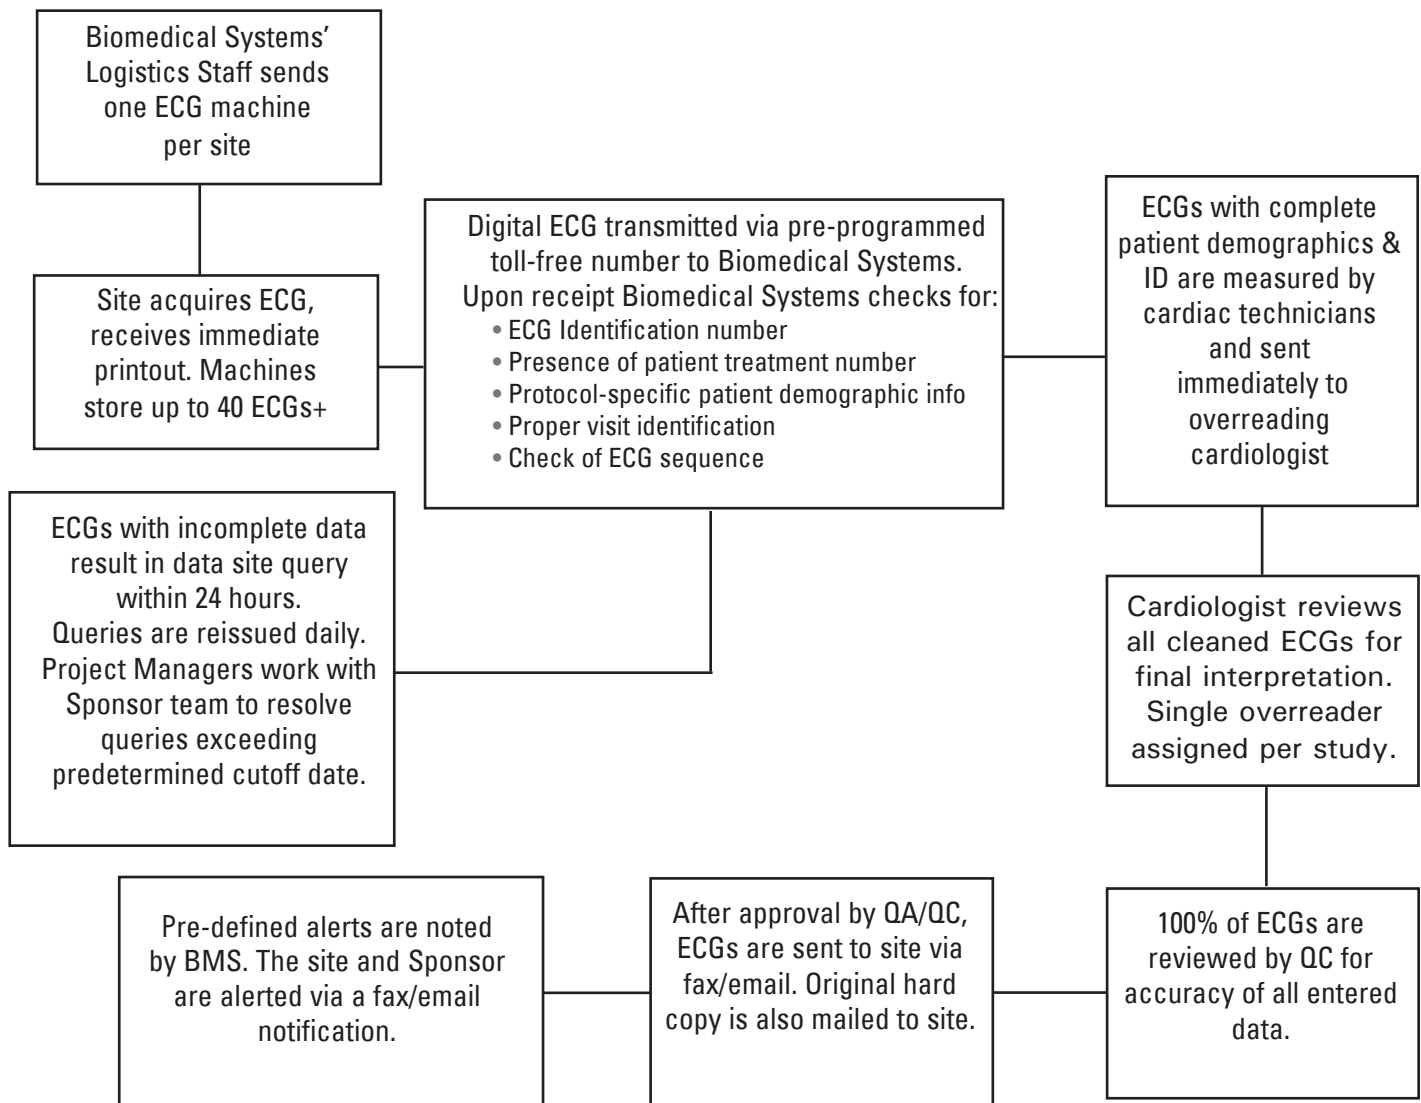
Biomedical Systems' Logistics Staff sends one ECG machine per site

Site acquires ECG, receives immediate printout. Machines store up to 40 ECGs+

Digital ECG transmitted via pre-programmed toll-free number to Biomedical Systems. Upon receipt Biomedical Systems checks for:
• ECG Identification number
• Presence of patient treatment number
• Protocol-specific patient demographic info
• Proper visit identification
• Check of ECG sequence

ECGs with complete patient demographics & ID are measured by cardiac technicians and sent immediately to overreading cardiologist

ECGs with incomplete data result in data site query within 24 hours. Queries are reissued daily. Project Managers work with Sponsor team to resolve queries exceeding predetermined cutoff date.

Cardiologist reviews all cleaned ECGs for final interpretation. Single overreader assigned per study.

Pre-defined alerts are noted by BMS. The site and Sponsor are alerted via a fax/email notification.

After approval by QA/QC, ECGs are sent to site via fax/email. Original hard copy is also mailed to site.

100% of ECGs are reviewed by QC for accuracy of all entered data.